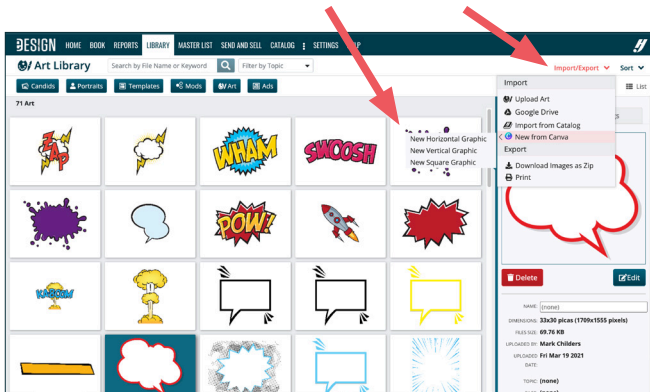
DESIGN HOME BOOK REPORTS LIBRARY MASTER LIST SEND AND SELL CATALOG SETTINGS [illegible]P

Art Library

Search by File Name or Keyword

Filter by Topic

Import/Export

Sort

Candids Portraits Templates Mods Art Ads

List

71 Art

ZAP

WHAM

SWOOSH

POW!

KABOOM

New Horizontal Graphic
New Vertical Graphic
New Square Graphic

Import
Upload Art
Google Drive
Import from Catalog
New from Canva
Export
Download Images as Zip
Print

Delete

Edit

NAME: (none)
DIMENSIONS: 33x30 picas (1709x1555 pixels)
FILES SIZE: 69.76 KB
UPLOADED BY: Mark Childers
UPLOADED DATE: Fri Mar 19 2021
TOPIC: (none)